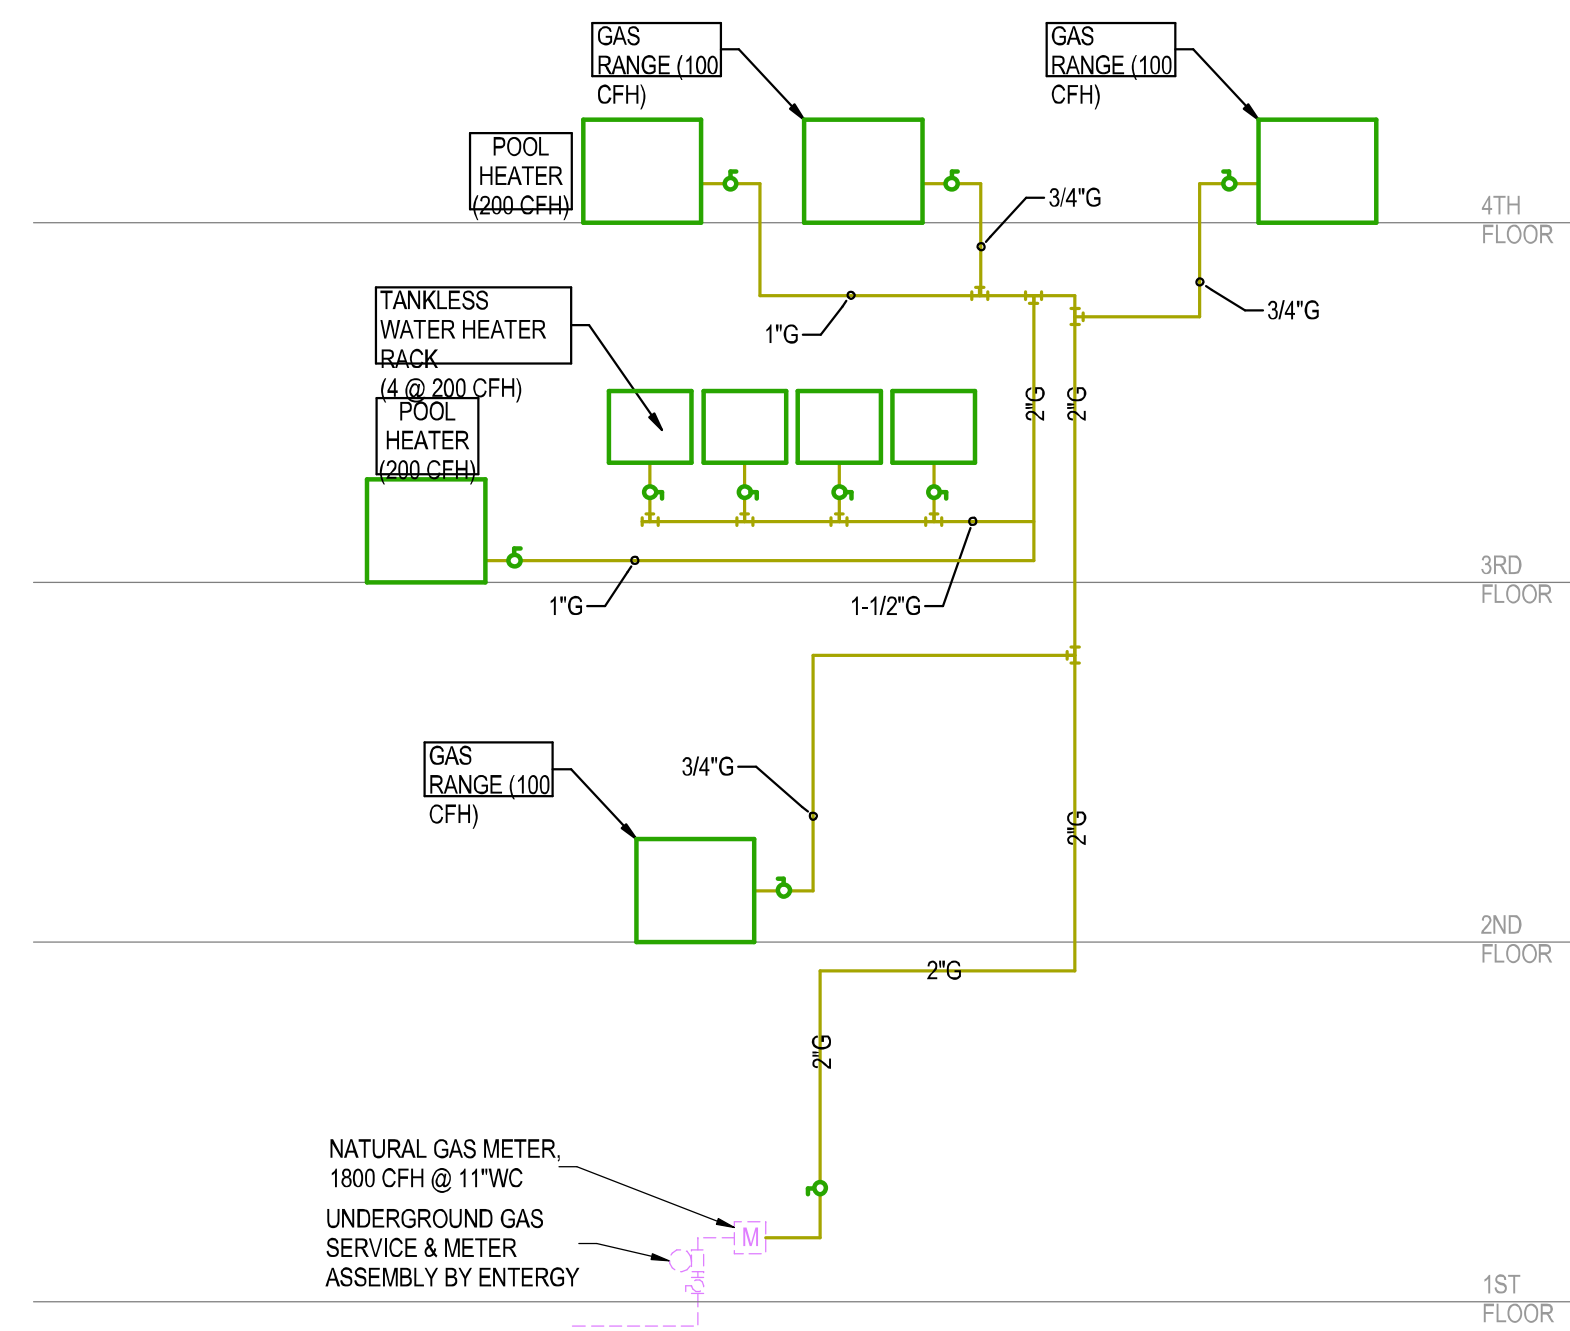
GAS RANGE (100 CFH)

GAS RANGE (100 CFH)

POOL HEATER (200 CFH)

3/4"G

4TH FLOOR

TANKLESS WATER HEATER RACK (4 @ 200 CFH)

1"G

3/4"G

POOL HEATER (200 CFH)

2"G

2"G

1"G

1-1/2"G

3RD FLOOR

GAS RANGE (100 CFH)

3/4"G

2"G

2ND FLOOR

2"G

2"G

NATURAL GAS METER, 1800 CFH @ 11"WC

UNDERGROUND GAS SERVICE & METER ASSEMBLY BY ENTERGY

M

1ST FLOOR